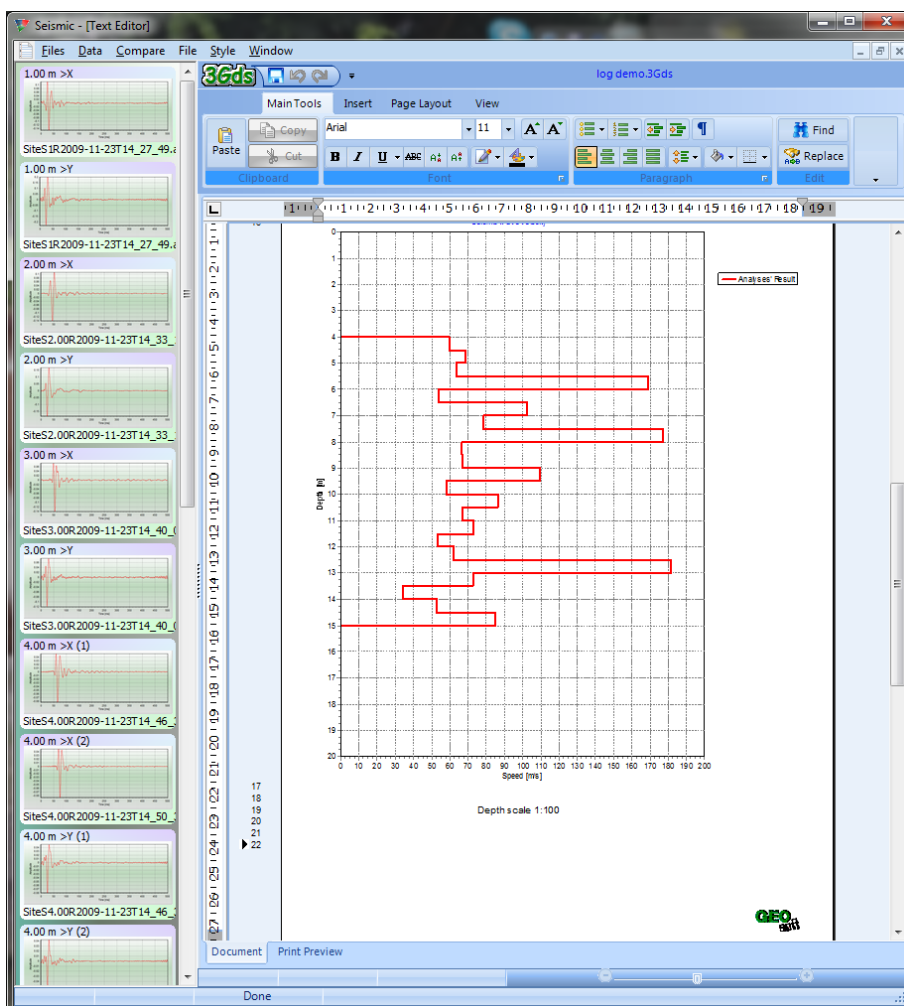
Seismic - [Text Editor]

Files Data Compare File Style Window

1.00 m >X
SiteS1R2009-11-23T14_27_49.a
1.00 m >Y
SiteS1R2009-11-23T14_27_49.a
2.00 m >X
SiteS2.00R2009-11-23T14_33_
2.00 m >Y
SiteS2.00R2009-11-23T14_33_
3.00 m >X
SiteS3.00R2009-11-23T14_40_
3.00 m >Y
SiteS3.00R2009-11-23T14_40_
4.00 m >X (1)
SiteS4.00R2009-11-23T14_46_
4.00 m >X (2)
SiteS4.00R2009-11-23T14_50_
4.00 m >Y (1)
SiteS4.00R2009-11-23T14_46_
4.00 m >Y (2)

3Gds
log demo.3Gds
Main Tools Insert Page Layout View
Paste Copy Cut
Clipboard
Arial 11
B I U ABC
Font
Paragraph
Find Replace
Edit

Analyses' Result

Depth [m]
0 1 2 3 4 5 6 7 8 9 10 11 12 13 14 15 16 17 18 19 20
0 10 20 30 40 50 60 70 80 90 100 110 120 130 140 150 160 170 180 190 200
Speed [m/s]

17
18
19
20
21
22

Depth scale 1:100

GEO

Document Print Preview

Done